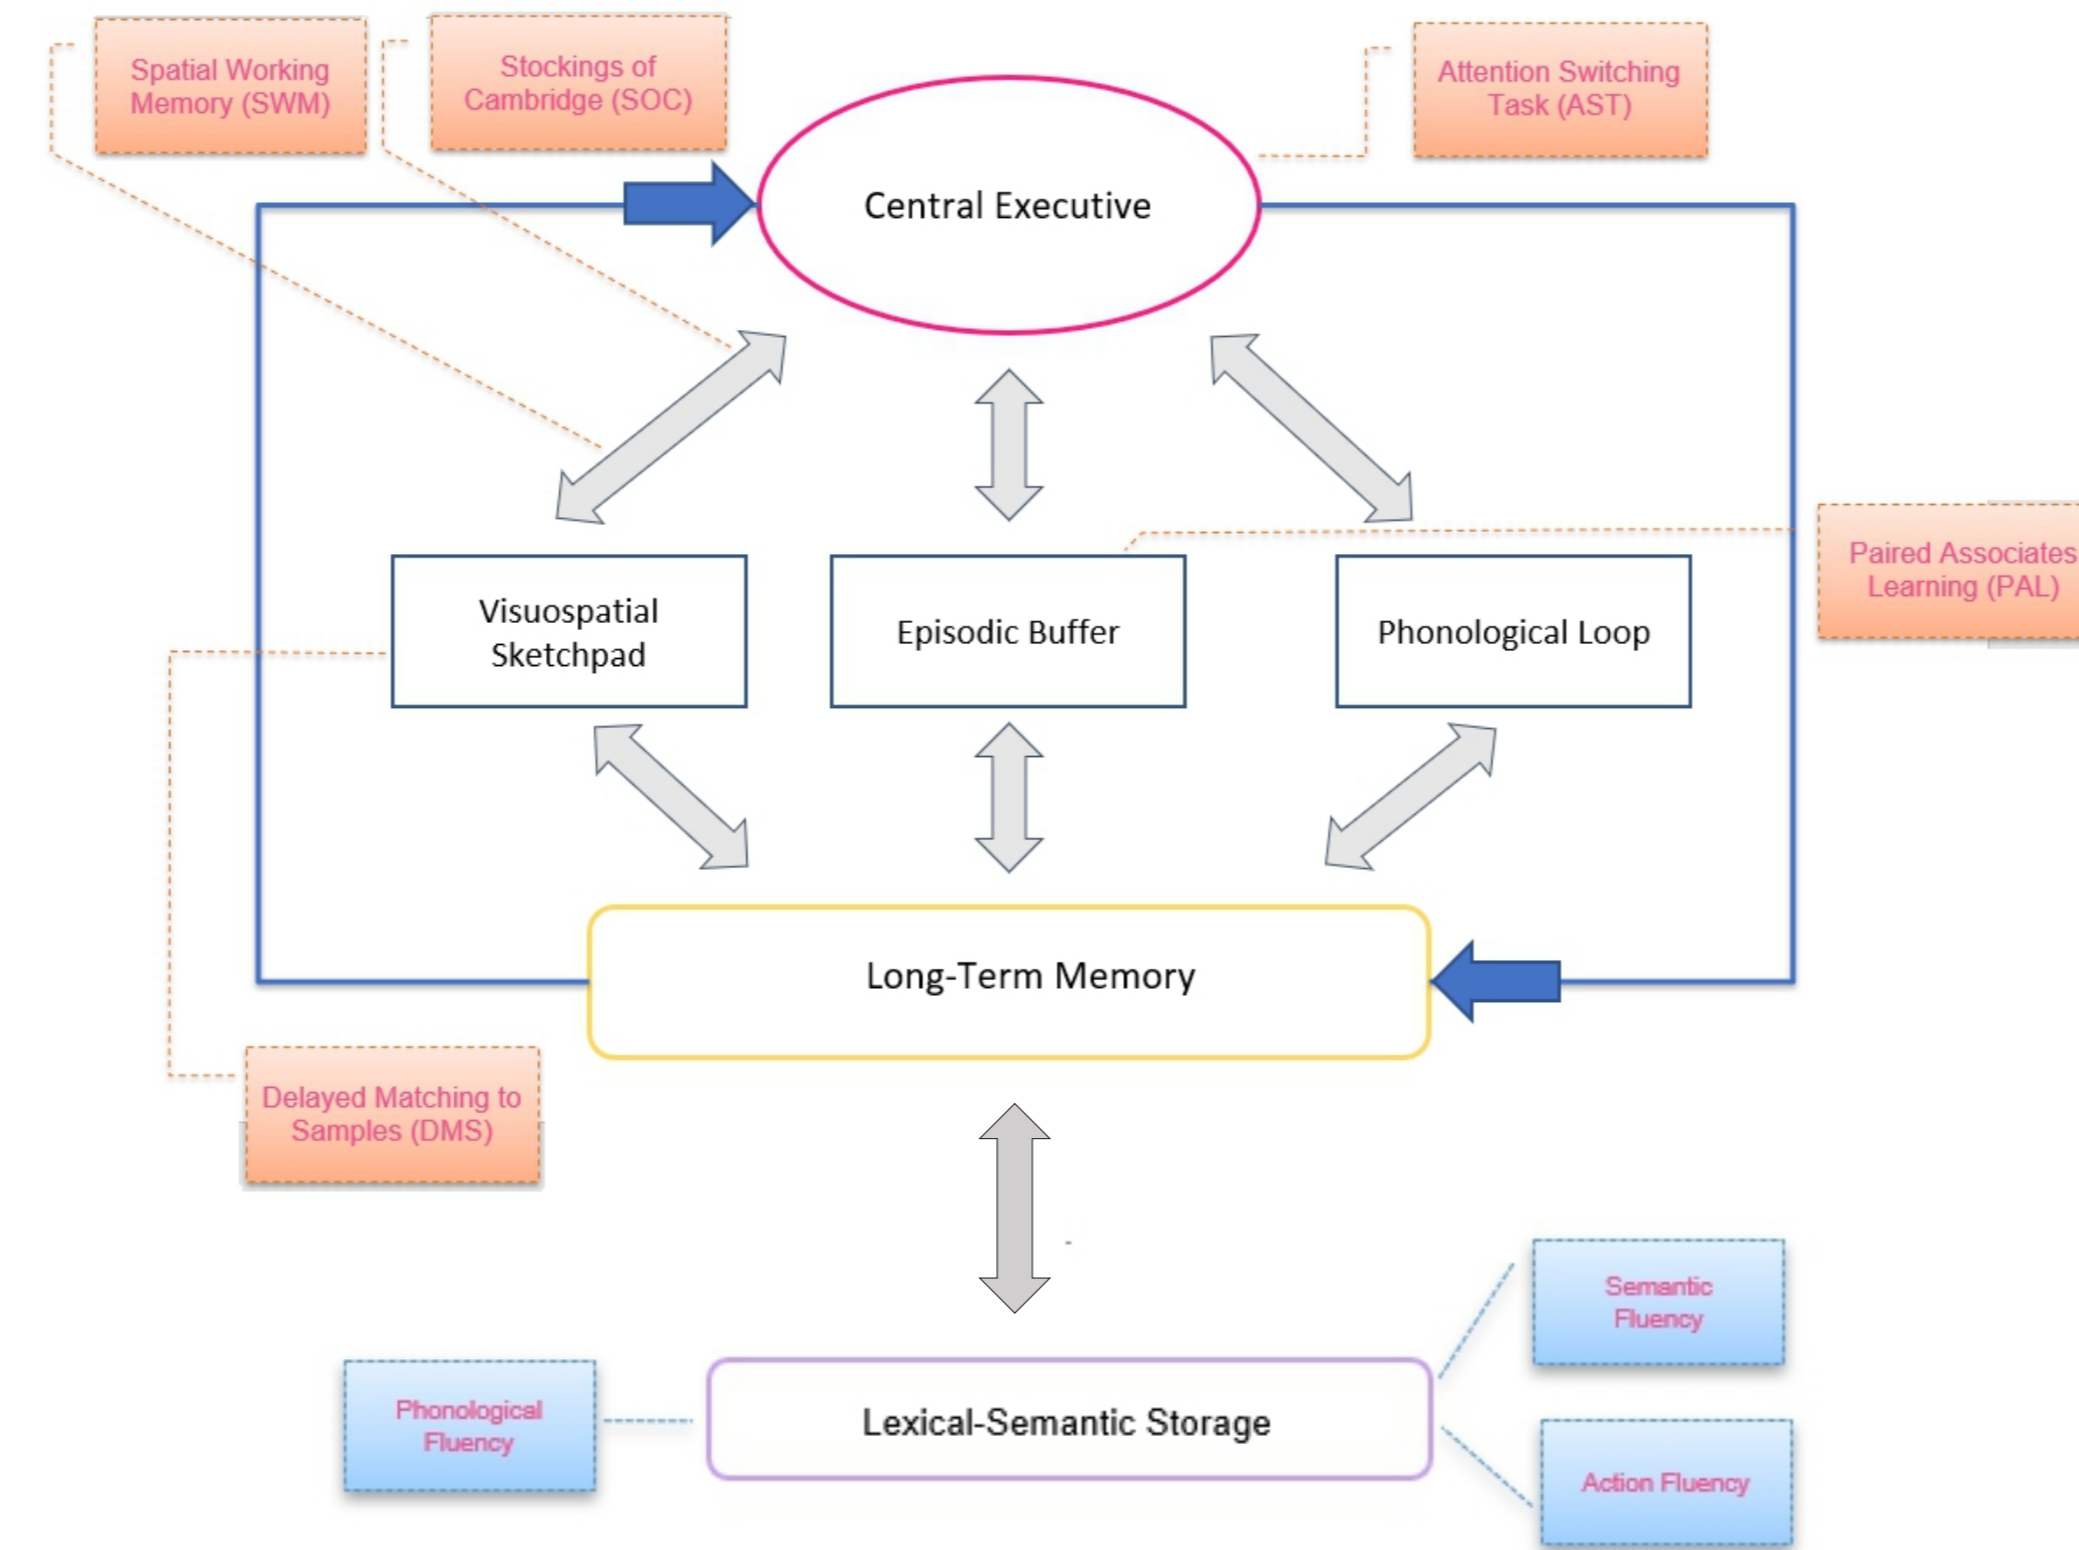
Spatial Working Memory (SWM)

Stockings of Cambridge (SOC)

Attention Switching Task (AST)

Central Executive

Paired Associates Learning (PAL)

Visuospatial Sketchpad

Episodic Buffer

Phonological Loop

Long-Term Memory

Delayed Matching to Samples (DMS)

Semantic Fluency

Phonological Fluency

Lexical-Semantic Storage

Action Fluency